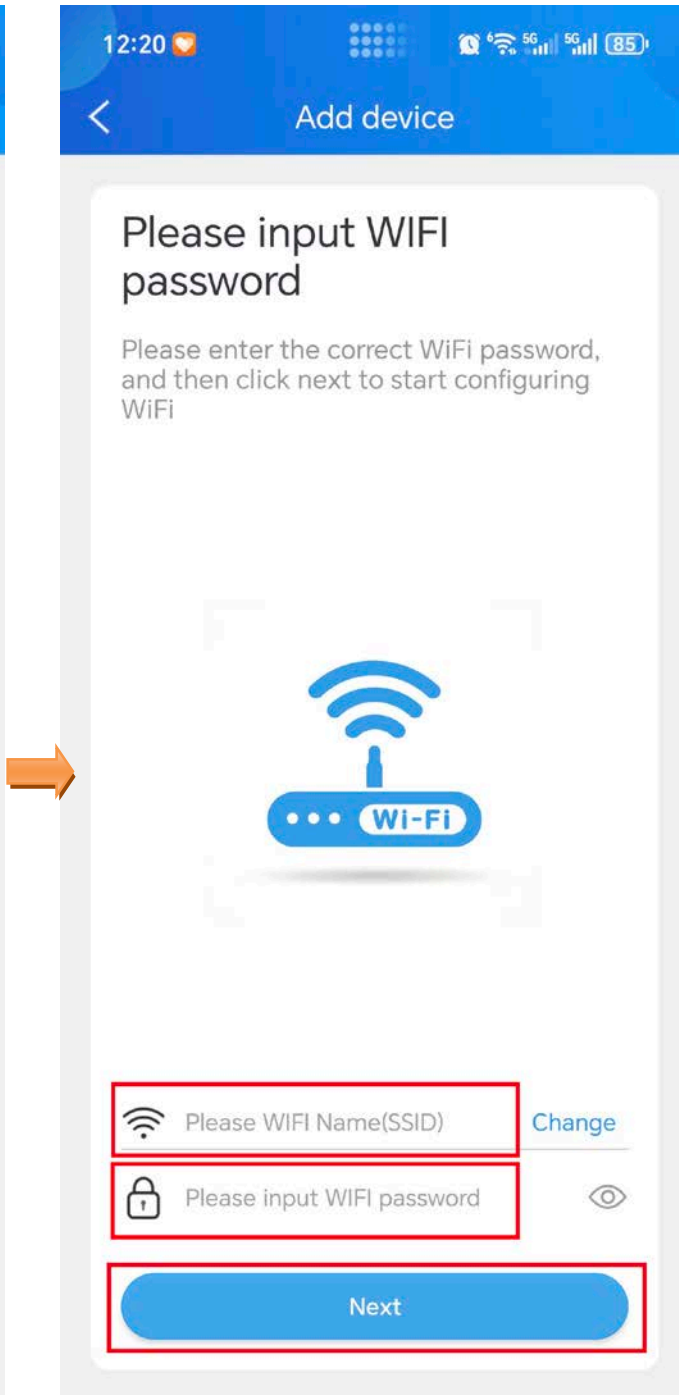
12:20

5G 5G 85

Add device

Please input WIFI password

Please enter the correct WiFi password, and then click next to start configuring WiFi

Wi-Fi

Please WIFI Name(SSID)

Change

Please input WIFI password

Next